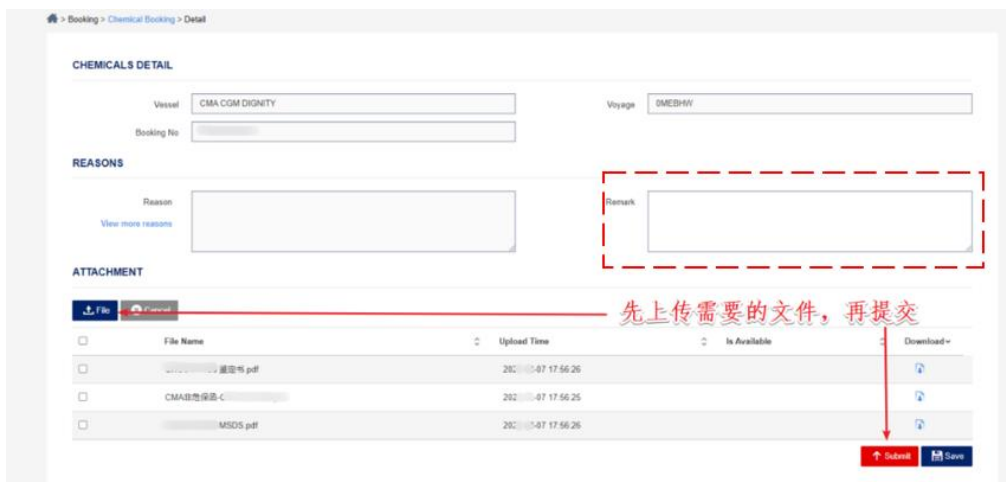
> Booking > Chemical Booking > Detail

CHEMICALS DETAIL

Vessel CMA CGM DIGNITY

Voyage 0MEBHW

Booking No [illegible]

REASONS

Reason

View more reasons

Remark

ATTACHMENT

File Cancel

先上传需要的文件，再提交

| | File Name | Upload Time | Is Available | Download |
|---|---|---|---|---|
| | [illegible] 鉴定书.pdf | 202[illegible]-07 17:56:26 | | |
| | CMA危险保函-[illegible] | 202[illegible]-07 17:56:25 | | |
| | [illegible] MSDS.pdf | 202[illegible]-07 17:56:26 | | |

Submit Save